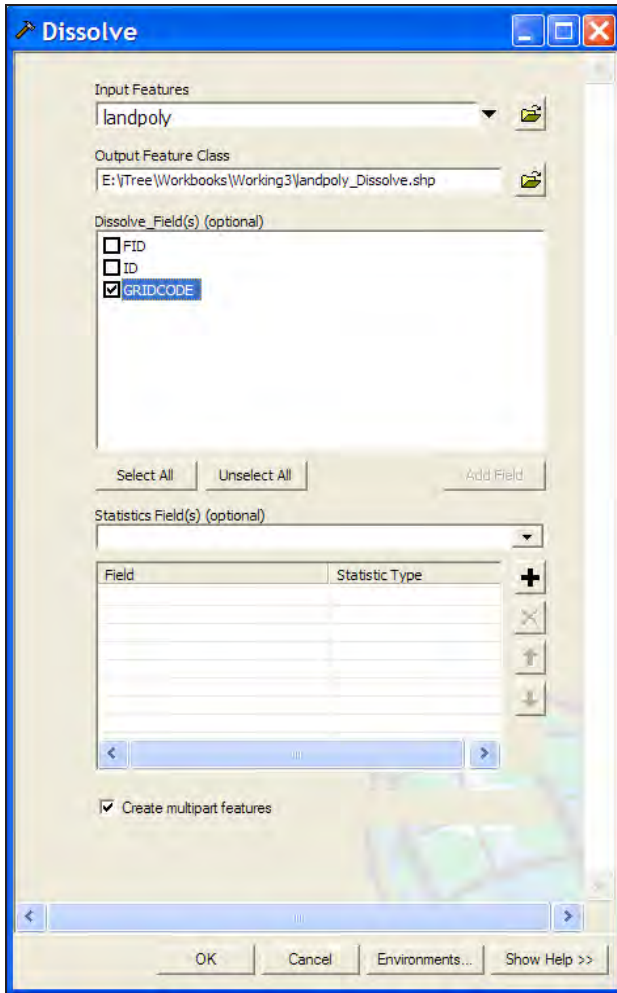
Dissolve

Input Features
landpoly

Output Feature Class
E:\iTree\Workbooks\Working3\landpoly_Dissolve.shp

Dissolve_Field(s) (optional)
FID
ID
GRIDCODE

Select All
Unselect All
Add Field

Statistics Field(s) (optional)

| Field | Statistic Type |
|---|---|

Create multipart features

OK
Cancel
Environments...
Show Help >>